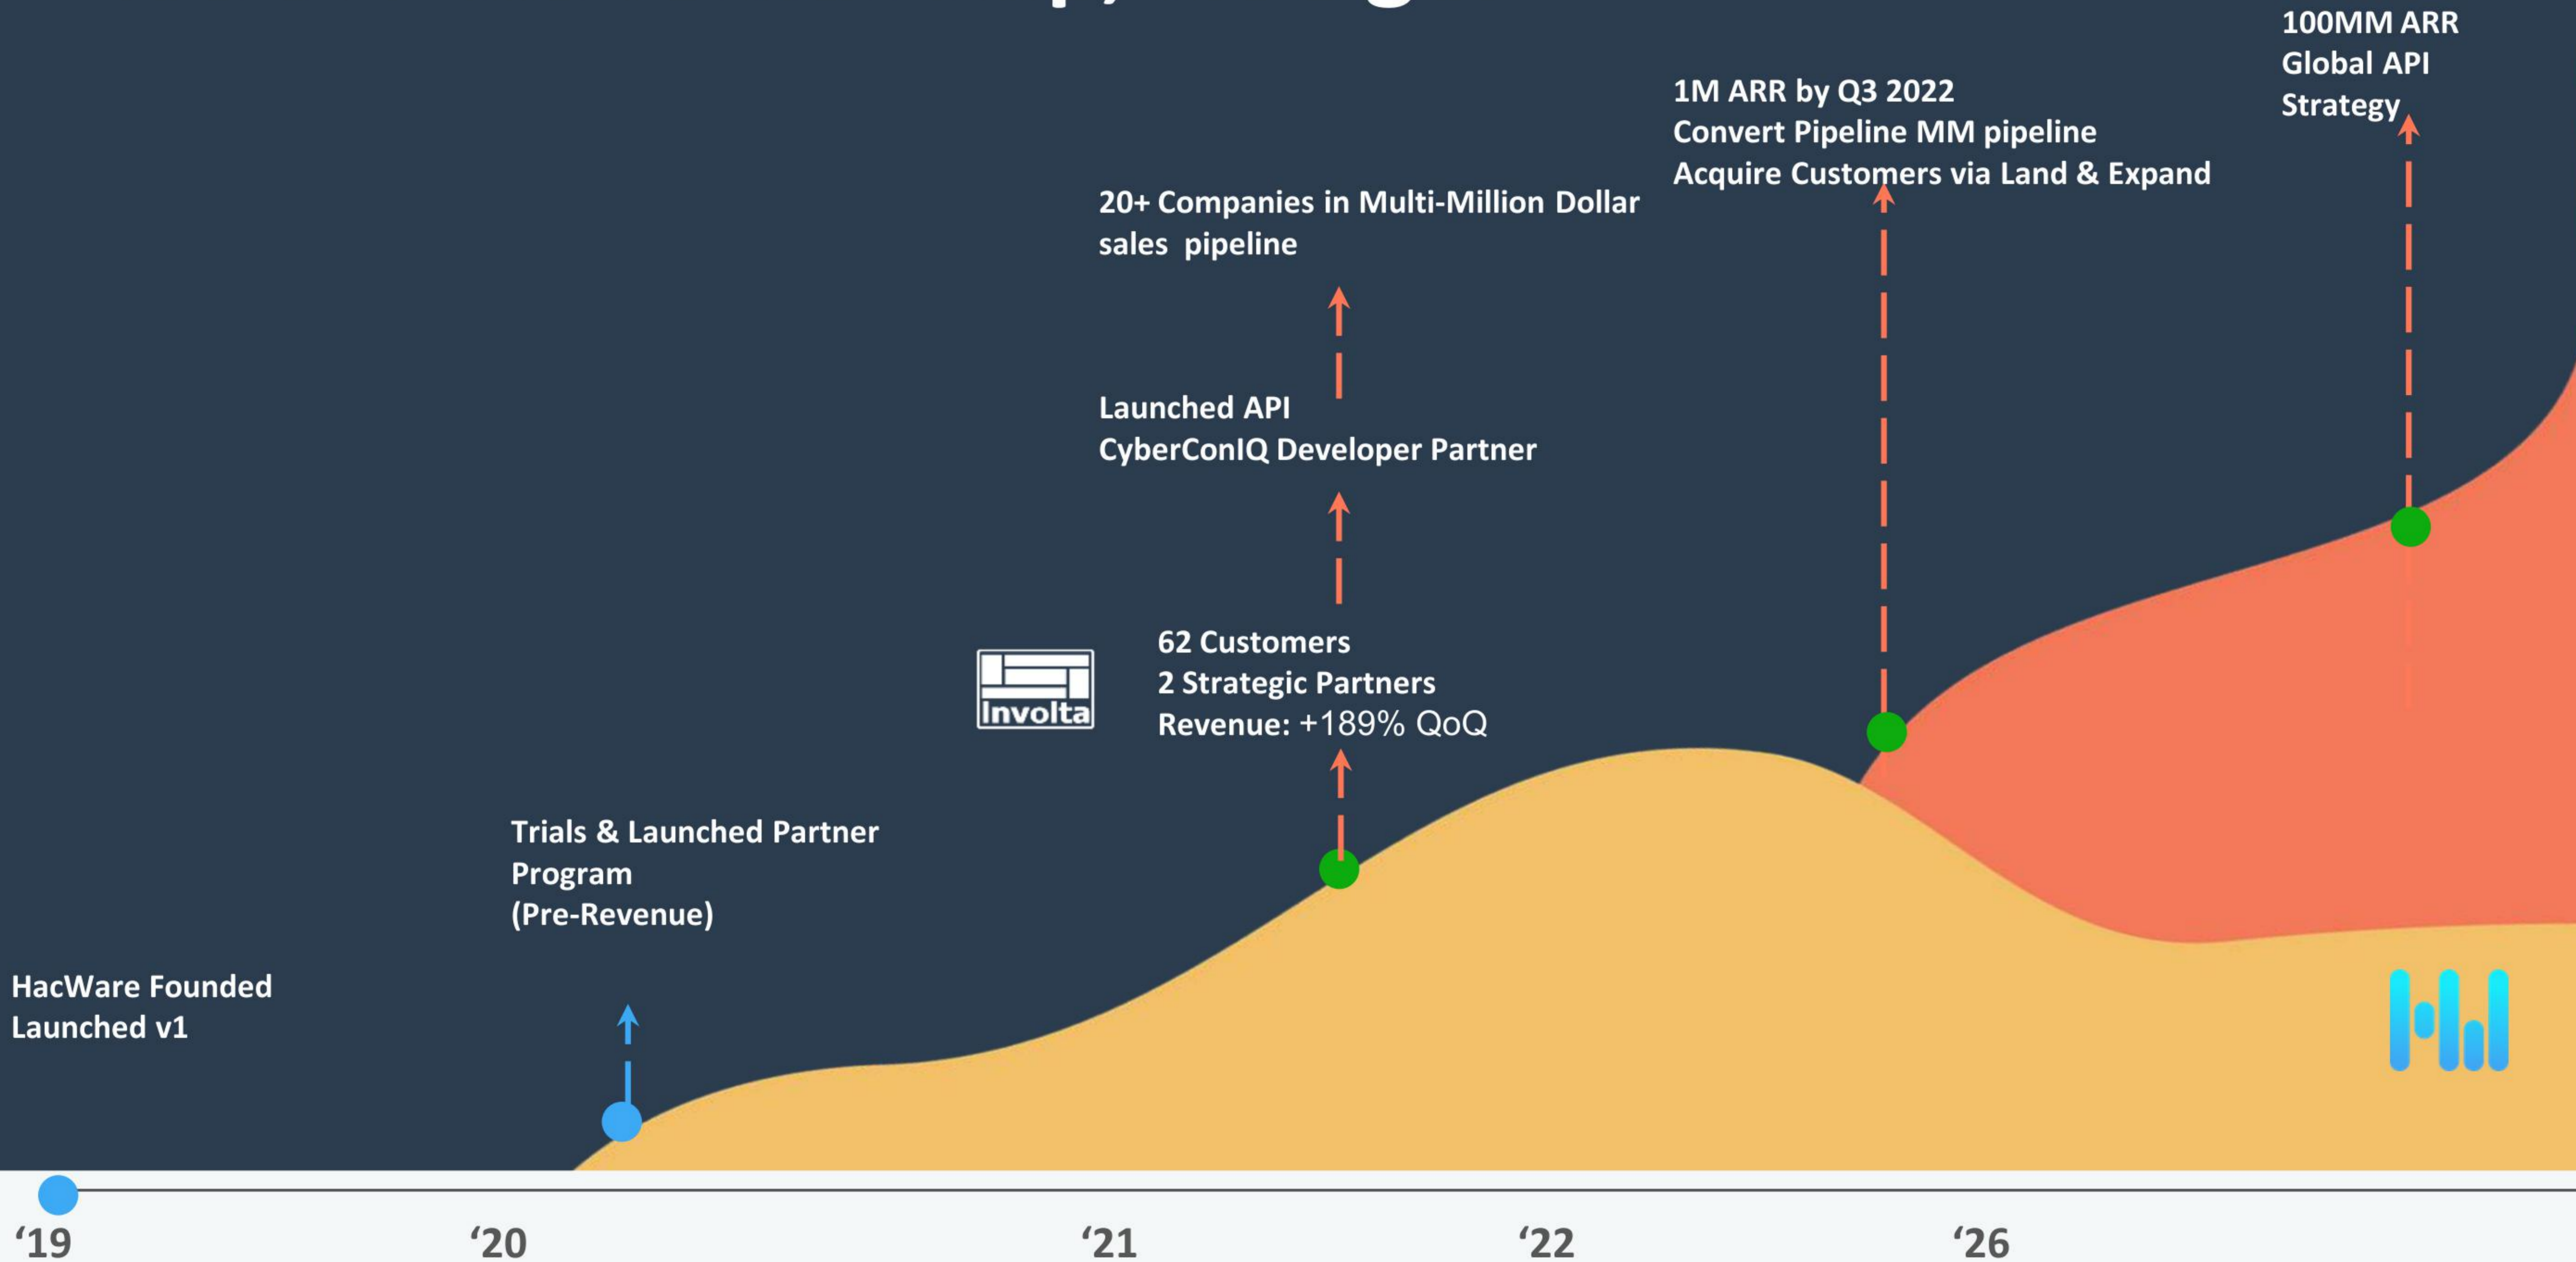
100MM ARR
Global API
Strategy

1M ARR by Q3 2022
Convert Pipeline MM pipeline
Acquire Customers via Land & Expand

20+ Companies in Multi-Million Dollar sales pipeline

Launched API
CyberConIQ Developer Partner

Involta

62 Customers
2 Strategic Partners
Revenue: +189% QoQ

Trials & Launched Partner Program
(Pre-Revenue)

HacWare Founded
Launched v1

‘19
‘20
‘21
‘22
‘26